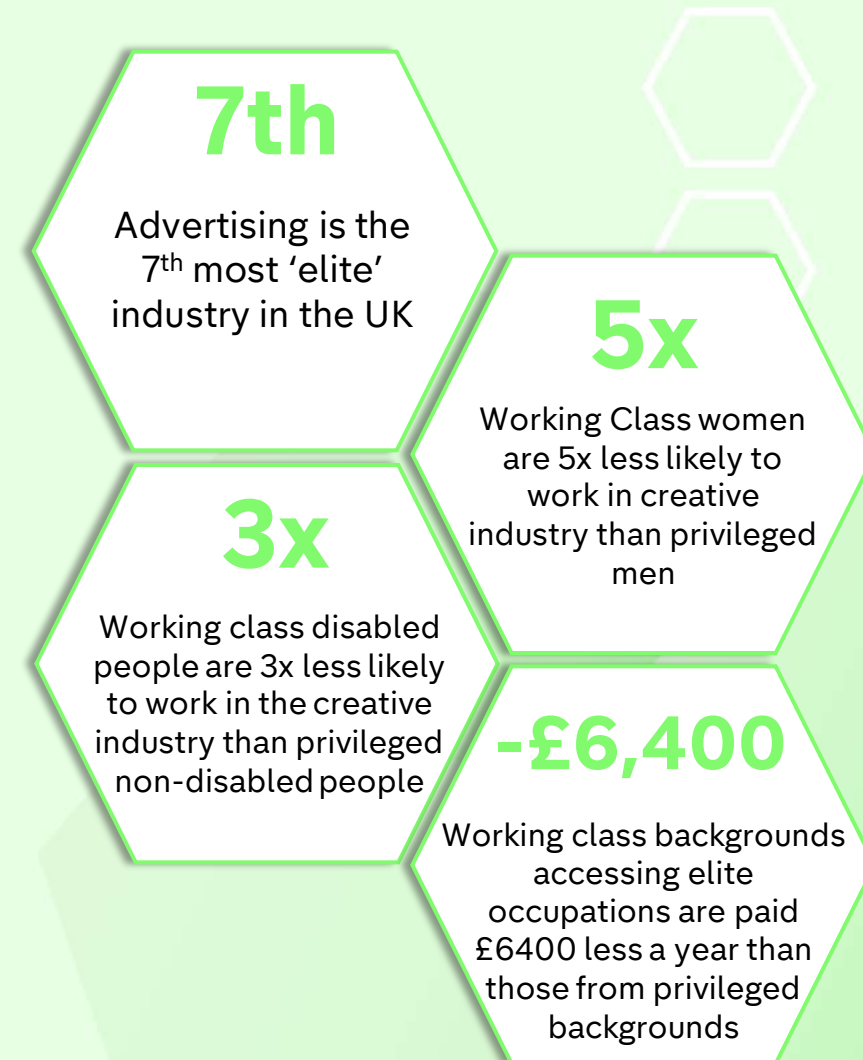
7th

Advertising is the 7$^{th}$ most ‘elite’ industry in the UK

5x

Working Class women are 5x less likely to work in creative industry than privileged men

3x

Working class disabled people are 3x less likely to work in the creative industry than privileged non-disabled people

-£6,400

Working class backgrounds accessing elite occupations are paid £6400 less a year than those from privileged backgrounds